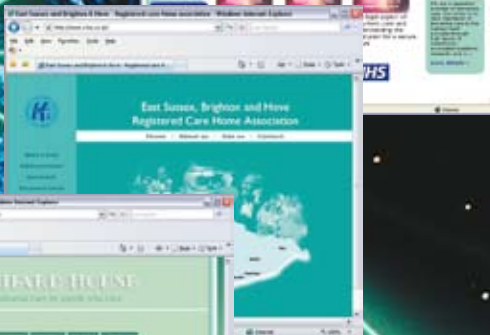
East Sussex and Brighton & Hove - Registered Care Home association - Windows Internet Explorer

East Sussex, Brighton and Hove
Registered Care Home Association

Welcome | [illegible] | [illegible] | Contact us

HEALE HOUSE

NHS

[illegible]